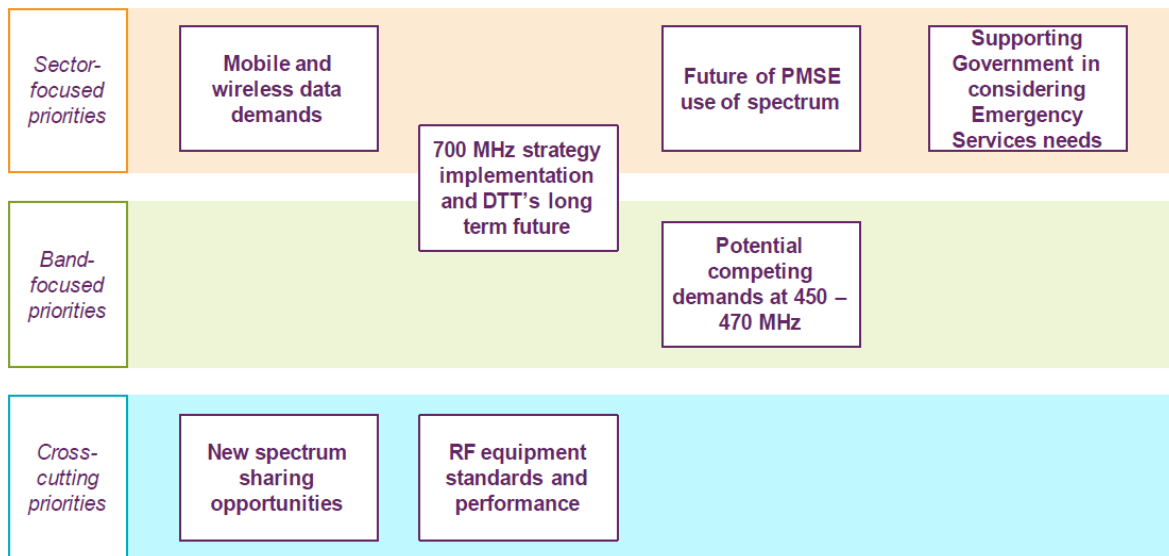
Sector-focused priorities

Mobile and wireless data demands

700 MHz strategy implementation and DTT’s long term future

Future of PMSE use of spectrum

Supporting Government in considering Emergency Services needs

Band-focused priorities

Potential competing demands at 450 – 470 MHz

Cross-cutting priorities

New spectrum sharing opportunities

RF equipment standards and performance